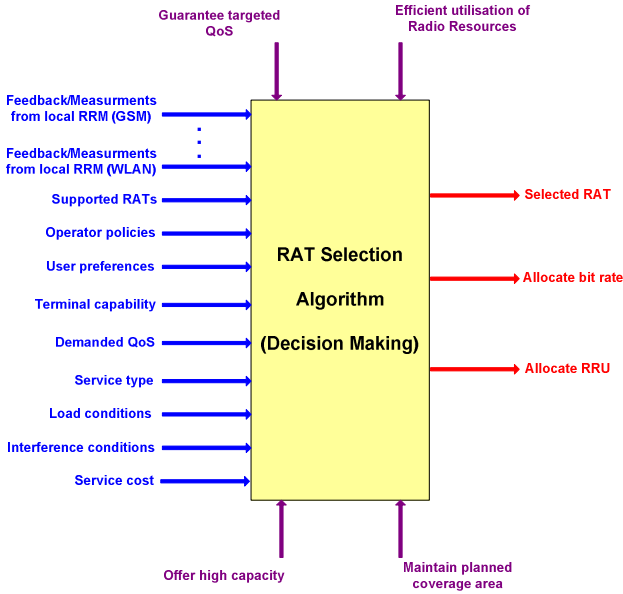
Guarantee targeted QoS

Efficient utilisation of Radio Resources

Feedback/Measurments from local RRM (GSM)

Feedback/Measurments from local RRM (WLAN)

Supported RATs

Operator policies

User preferences

Terminal capability

Demanded QoS

Service type

Load conditions

Interference conditions

Service cost

RAT Selection

Algorithm

(Decision Making)

Selected RAT

Allocate bit rate

Allocate RRU

Offer high capacity

Maintain planned coverage area